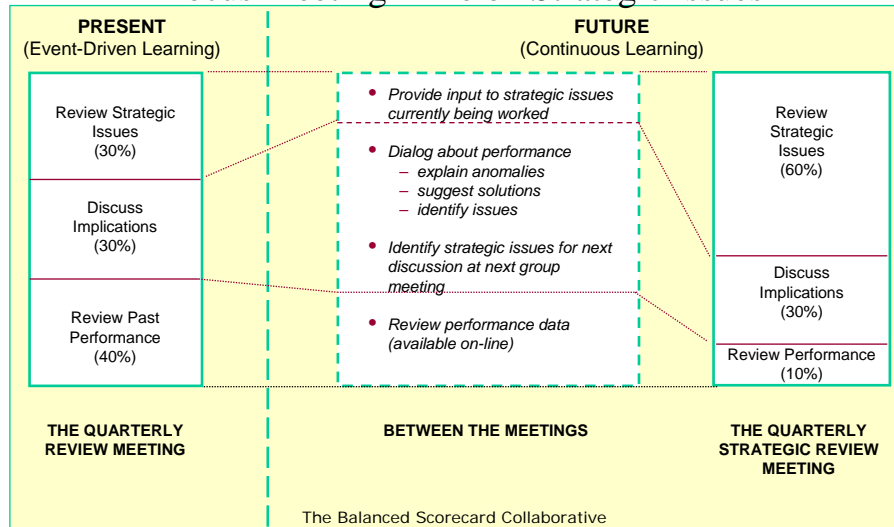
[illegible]

PRESENT
(Event-Driven Learning)

Review Strategic Issues
(30%)

Discuss Implications
(30%)

Review Past Performance
(40%)

THE QUARTERLY REVIEW MEETING

FUTURE
(Continuous Learning)

• Provide input to strategic issues currently being worked

• Dialog about performance
– explain anomalies
– suggest solutions
– identify issues

• Identify strategic issues for next discussion at next group meeting

• Review performance data (available on-line)

BETWEEN THE MEETINGS

Review Strategic Issues
(60%)

Discuss Implications
(30%)

Review Performance
(10%)

THE QUARTERLY STRATEGIC REVIEW MEETING

The Balanced Scorecard Collaborative